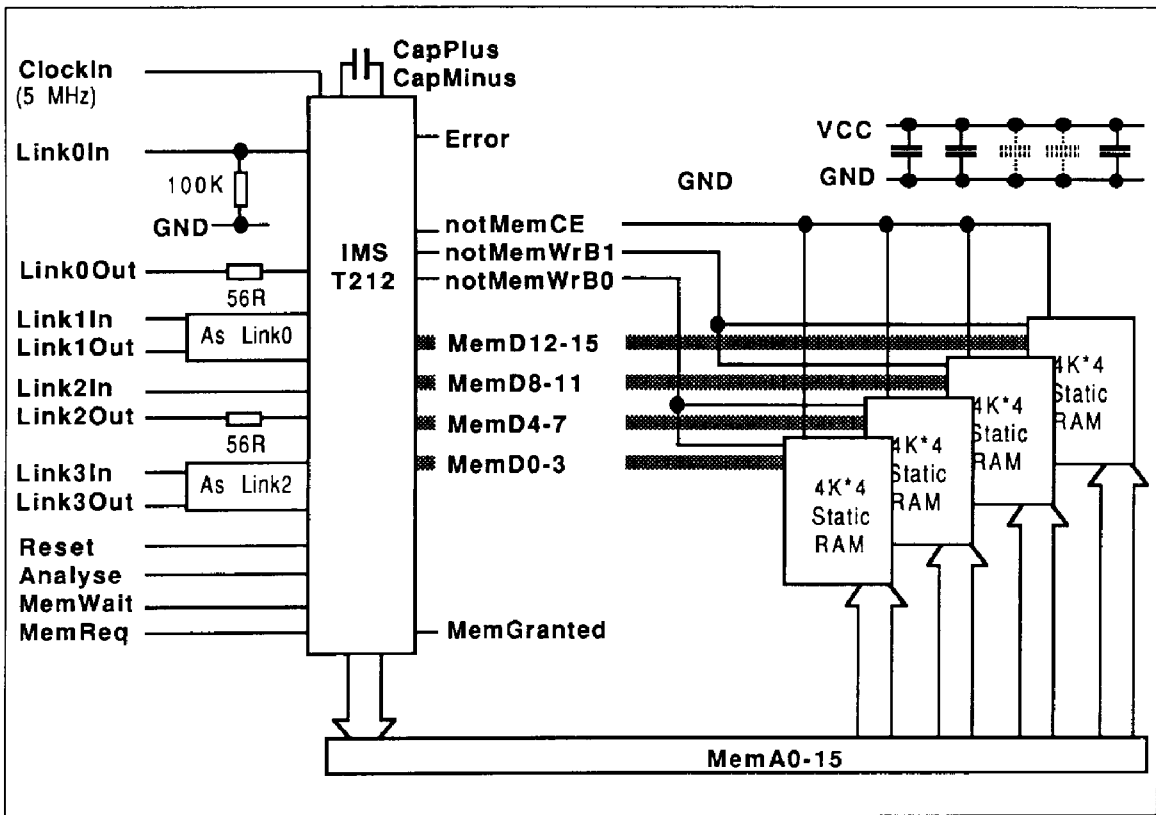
ClockIn
(5 MHz)
Link0In
100K
GND
Link0Out
56R
Link1In
Link1Out
As Link0
Link2In
Link2Out
56R
Link3In
Link3Out
As Link2
Reset
Analyse
MemWait
MemReq

CapPlus
CapMinus
IMS
T212
Error
notMemCE
notMemWrB1
notMemWrB0
MemD12-15
MemD8-11
MemD4-7
MemD0-3
MemGranted

VCC
GND
GND

4K*4
Static
RAM
4K*4
Static
RAM
4K*4
Static
RAM
4K*4
Static
RAM

MemA0-15